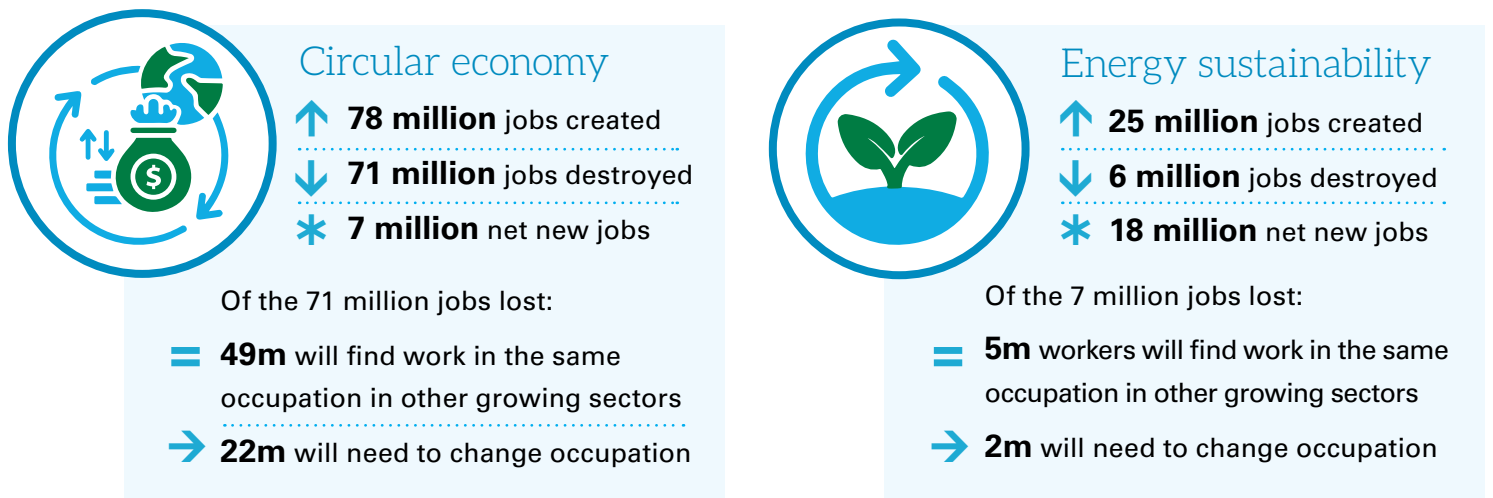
Circular economy

78 million jobs created

71 million jobs destroyed

7 million net new jobs

Of the 71 million jobs lost:

= 49m will find work in the same occupation in other growing sectors

→ 22m will need to change occupation

Energy sustainability

25 million jobs created

6 million jobs destroyed

18 million net new jobs

Of the 7 million jobs lost:

= 5m workers will find work in the same occupation in other growing sectors

→ 2m will need to change occupation